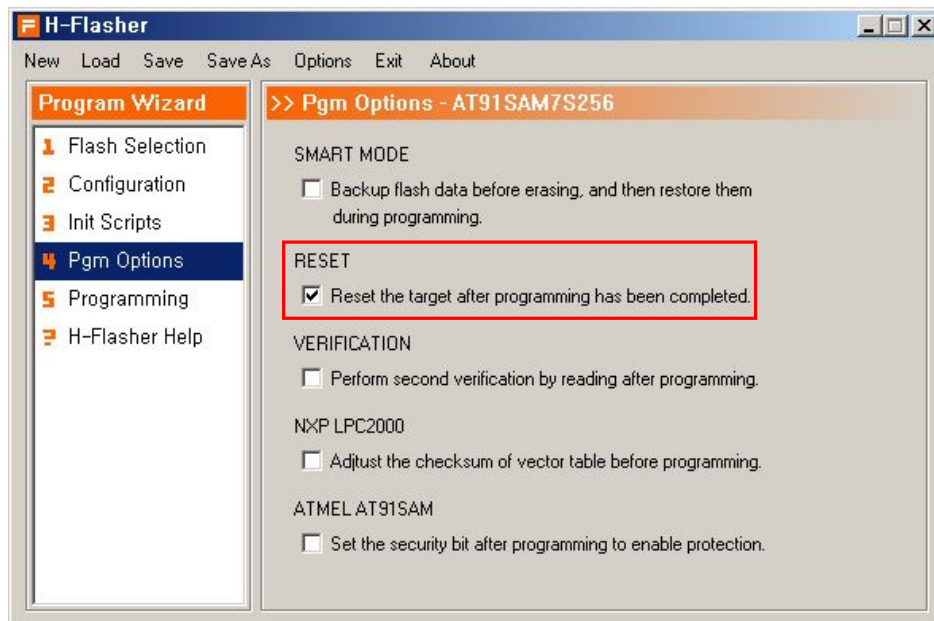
H-Flasher

New Load Save Save As Options Exit About

Program Wizard

1 Flash Selection
2 Configuration
3 Init Scripts
4 Pgm Options
5 Programming
? H-Flasher Help

>> Pgm Options - AT91SAM7S256

SMART MODE

☐ Backup flash data before erasing, and then restore them during programming.

RESET

☑ Reset the target after programming has been completed.

VERIFICATION

☐ Perform second verification by reading after programming.

NXP LPC2000

☐ Adjtust the checksum of vector table before programming.

ATMEL AT91SAM

☐ Set the security bit after programming to enable protection.